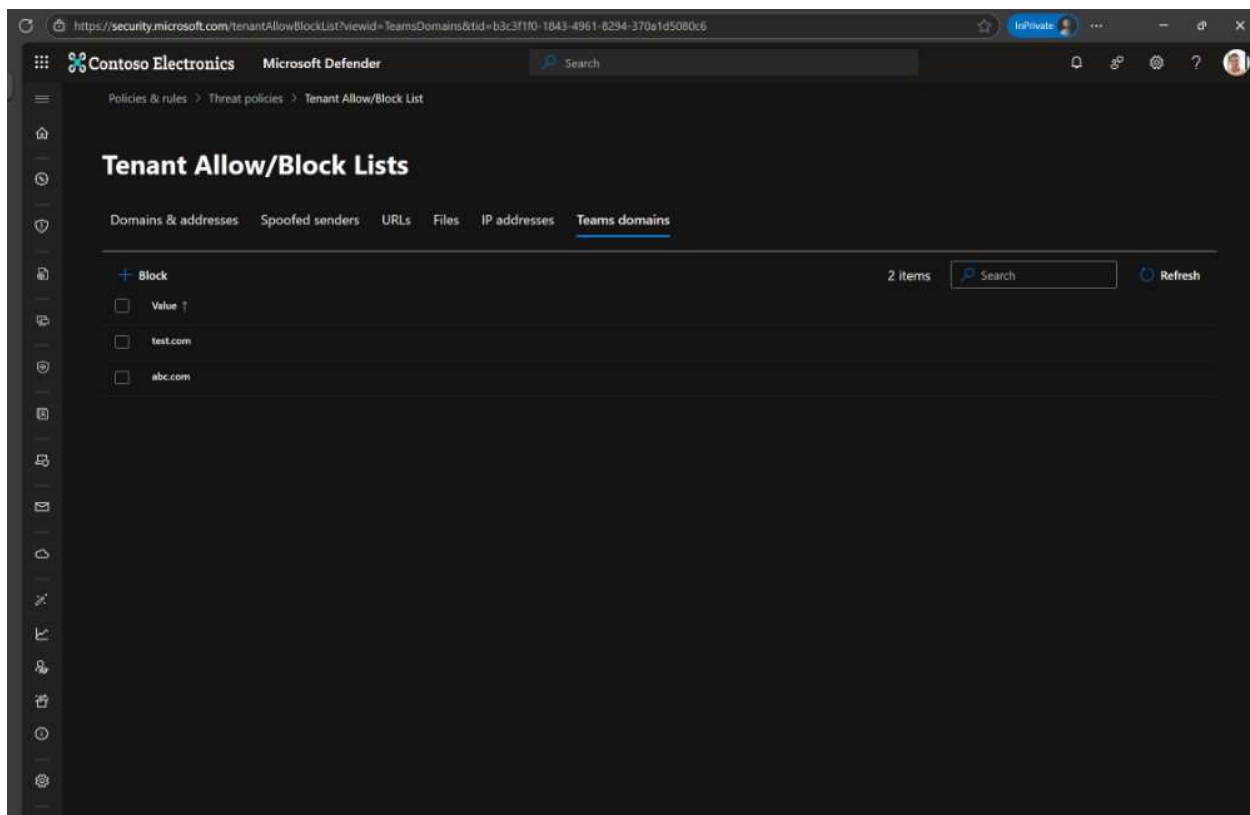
https://security.microsoft.com/tenantAllowBlockList?viewid=TeamsDomains&tid=b3c3f1f0-1843-4961-8294-370a1d5080c6

InPrivate

Contoso Electronics Microsoft Defender

Search

Policies & rules > Threat policies > Tenant Allow/Block List

Tenant Allow/Block Lists

Domains & addresses Spoofed senders URLs Files IP addresses Teams domains

+ Block

2 items Search Refresh

Value ↑

test.com

abc.com